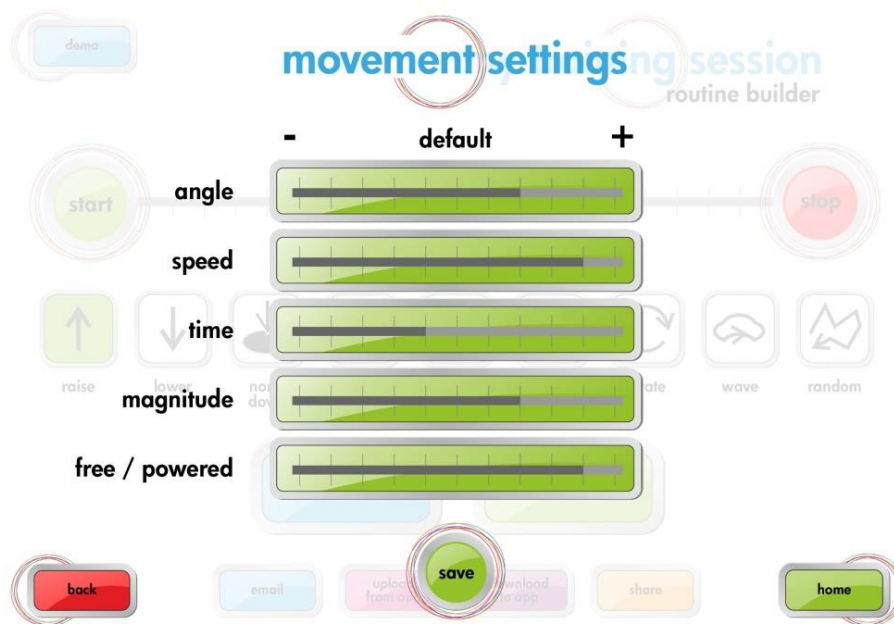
demo

movement settings ing session
routine builder

- default +

start

stop

angle

speed

time

magnitude

free / powered

raise

lower

no
do

ate

wave

random

back

email

uplo
from

save

ownload
e app

share

home